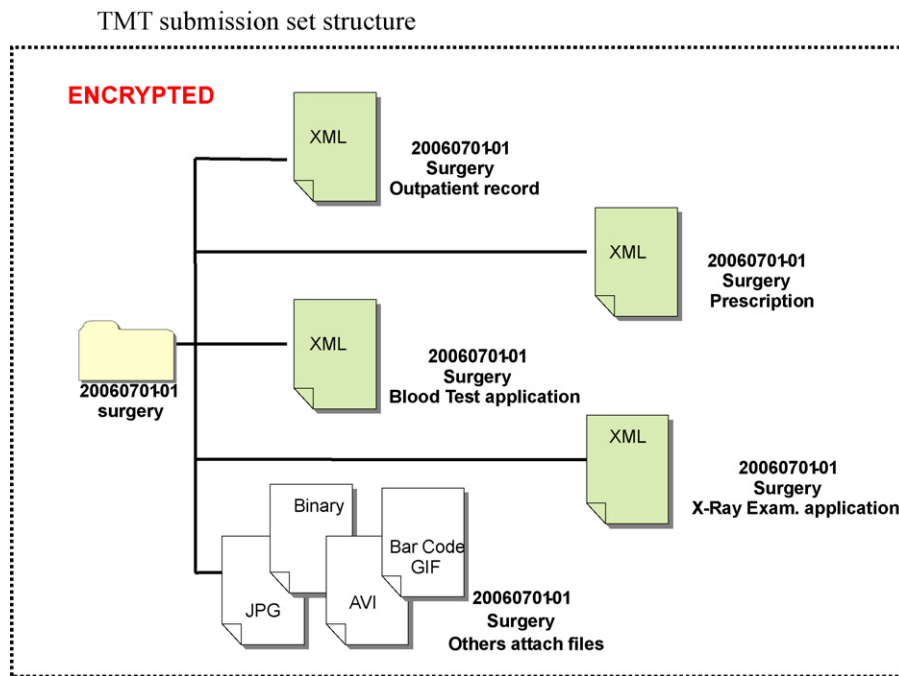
TMT submission set structure

ENCRYPTED

XML

20060701-01
Surgery
Outpatient record

XML

20060701-01
Surgery
Prescription

XML

20060701-01
Surgery
Blood Test application

20060701-01
surgery

XML

20060701-01
Surgery
X-Ray Exam. application

Binary

Bar Code
GIF

JPG

AVI

20060701-01
Surgery
Others attach files